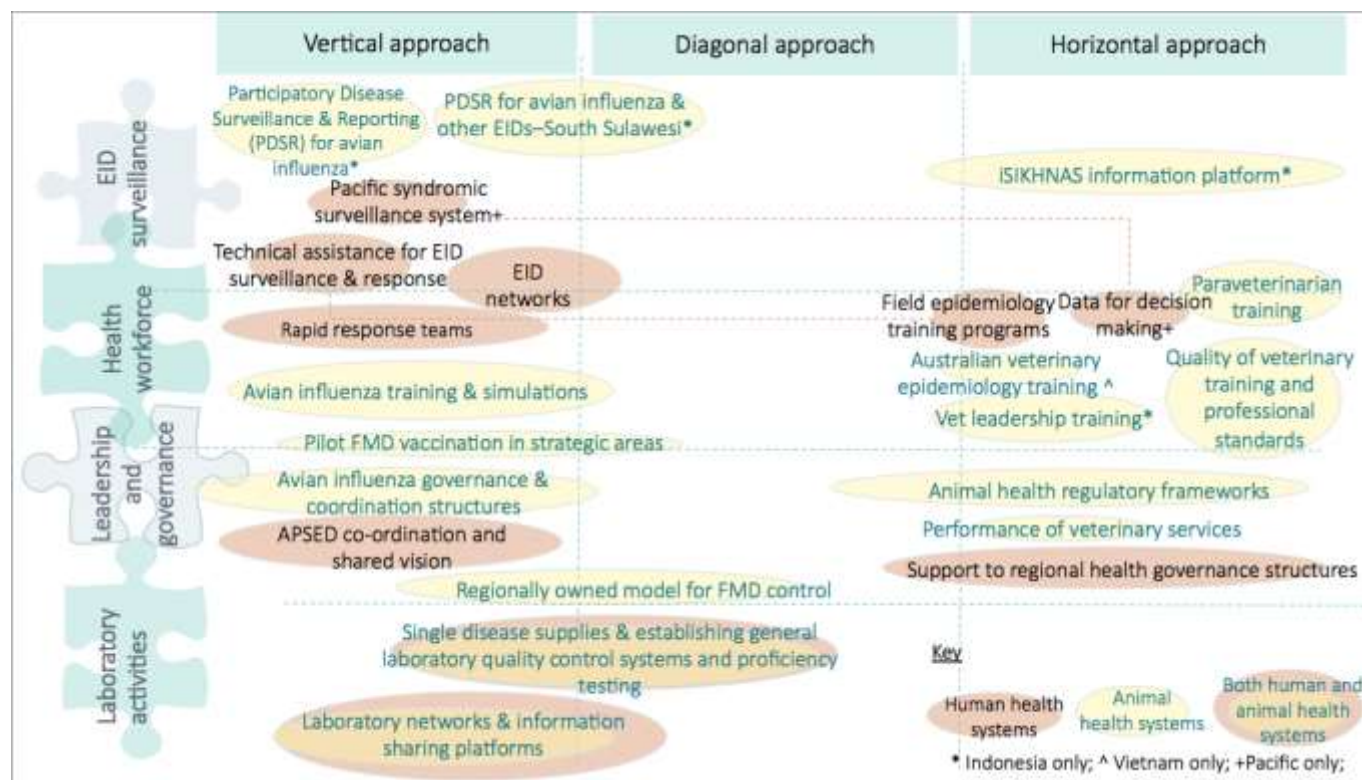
Vertical approach

Diagonal approach

Horizontal approach

EID surveillance

Health workforce

Leadership and governance

Laboratory activities

Participatory Disease Surveillance & Reporting (PDSR) for avian influenza*

PDSR for avian influenza & other EIDs–South Sulawesi*

ISIKHNAS information platform*

Pacific syndromic surveillance system+

Technical assistance for EID surveillance & response

EID networks

Field epidemiology training programs

Data for decision making+

Paraveterinarian training

Rapid response teams

Australian veterinary epidemiology training ^

Quality of veterinary training and professional standards

Avian influenza training & simulations

Vet leadership training*

Pilot FMD vaccination in strategic areas

Avian influenza governance & coordination structures

Animal health regulatory frameworks

APSED co-ordination and shared vision

Performance of veterinary services

Support to regional health governance structures

Regionally owned model for FMD control

Single disease supplies & establishing general laboratory quality control systems and proficiency testing

Laboratory networks & information sharing platforms

Key

Human health systems

Animal health systems

Both human and animal health systems

* Indonesia only; ^ Vietnam only; +Pacific only;